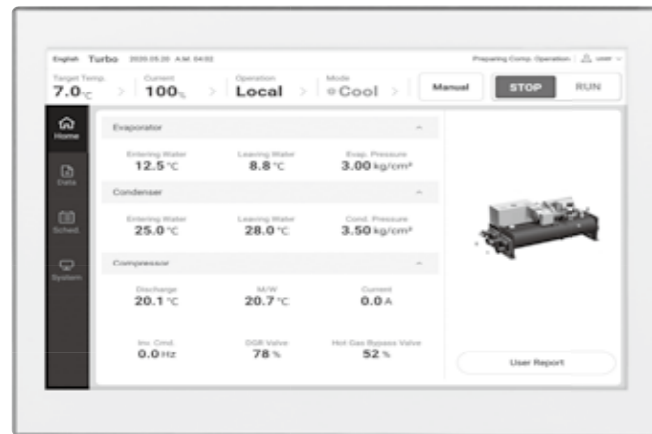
English Turbo 2020.05.20 A.M. 04:02

Preparing Comp. Operation | user

Target Temp. 7.0℃

Current 100%

Operation Local

Mode Cool

Manual

STOP

RUN

Home

Data

Sched.

System

Evaporator

Entering Water 12.5 ℃

Leaving Water 8.8 ℃

Evap. Pressure 3.00 kg/cm²

Condenser

Entering Water 25.0 ℃

Leaving Water 28.0 ℃

Cond. Pressure 3.50 kg/cm²

Compressor

Discharge 20.1 ℃

M/W 20.7 ℃

Current 0.0 A

Inv. Cmd. 0.0 Hz

DGR Valve 78 %

Hot Gas Bypass Valve 52 %

User Report